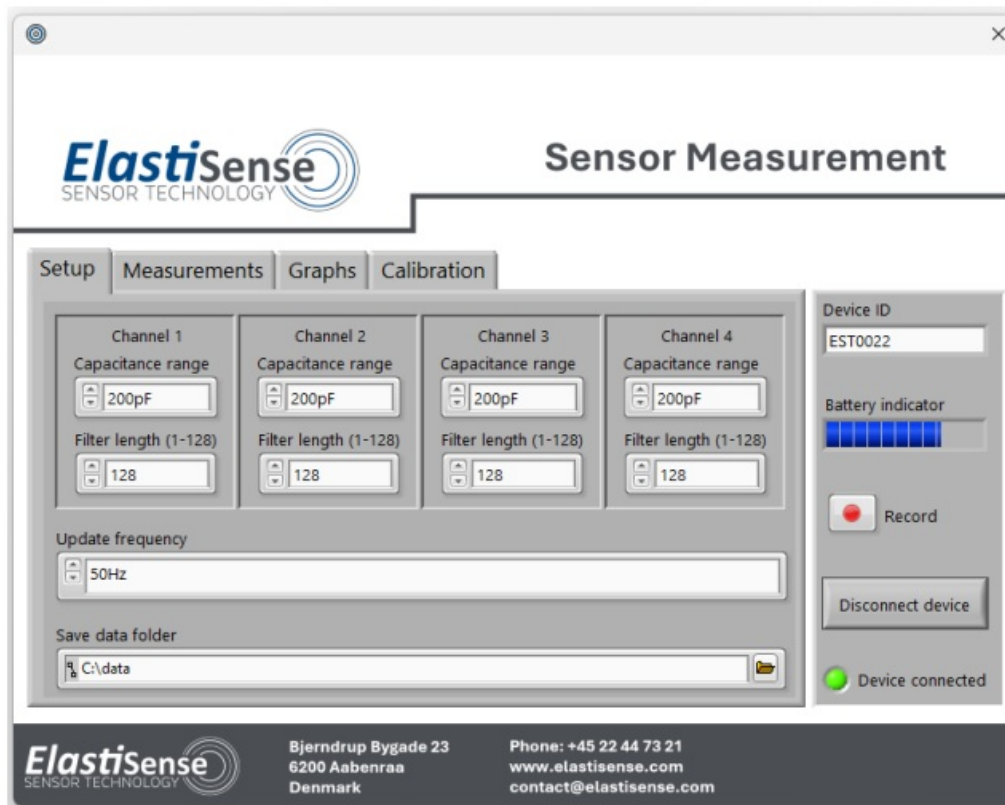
ElastiSense
SENSOR TECHNOLOGY

Sensor Measurement

Setup | Measurements | Graphs | Calibration

Channel 1
Capacitance range
200pF
Filter length (1-128)
128

Channel 2
Capacitance range
200pF
Filter length (1-128)
128

Channel 3
Capacitance range
200pF
Filter length (1-128)
128

Channel 4
Capacitance range
200pF
Filter length (1-128)
128

Update frequency
50Hz

Save data folder
C:\data

Device ID
EST0022

Battery indicator

Record

Disconnect device

Device connected

ElastiSense
SENSOR TECHNOLOGY

Bjerndrup Bygade 23
6200 Aabenraa
Denmark

Phone: +45 22 44 73 21
www.elastisense.com
contact@elastisense.com